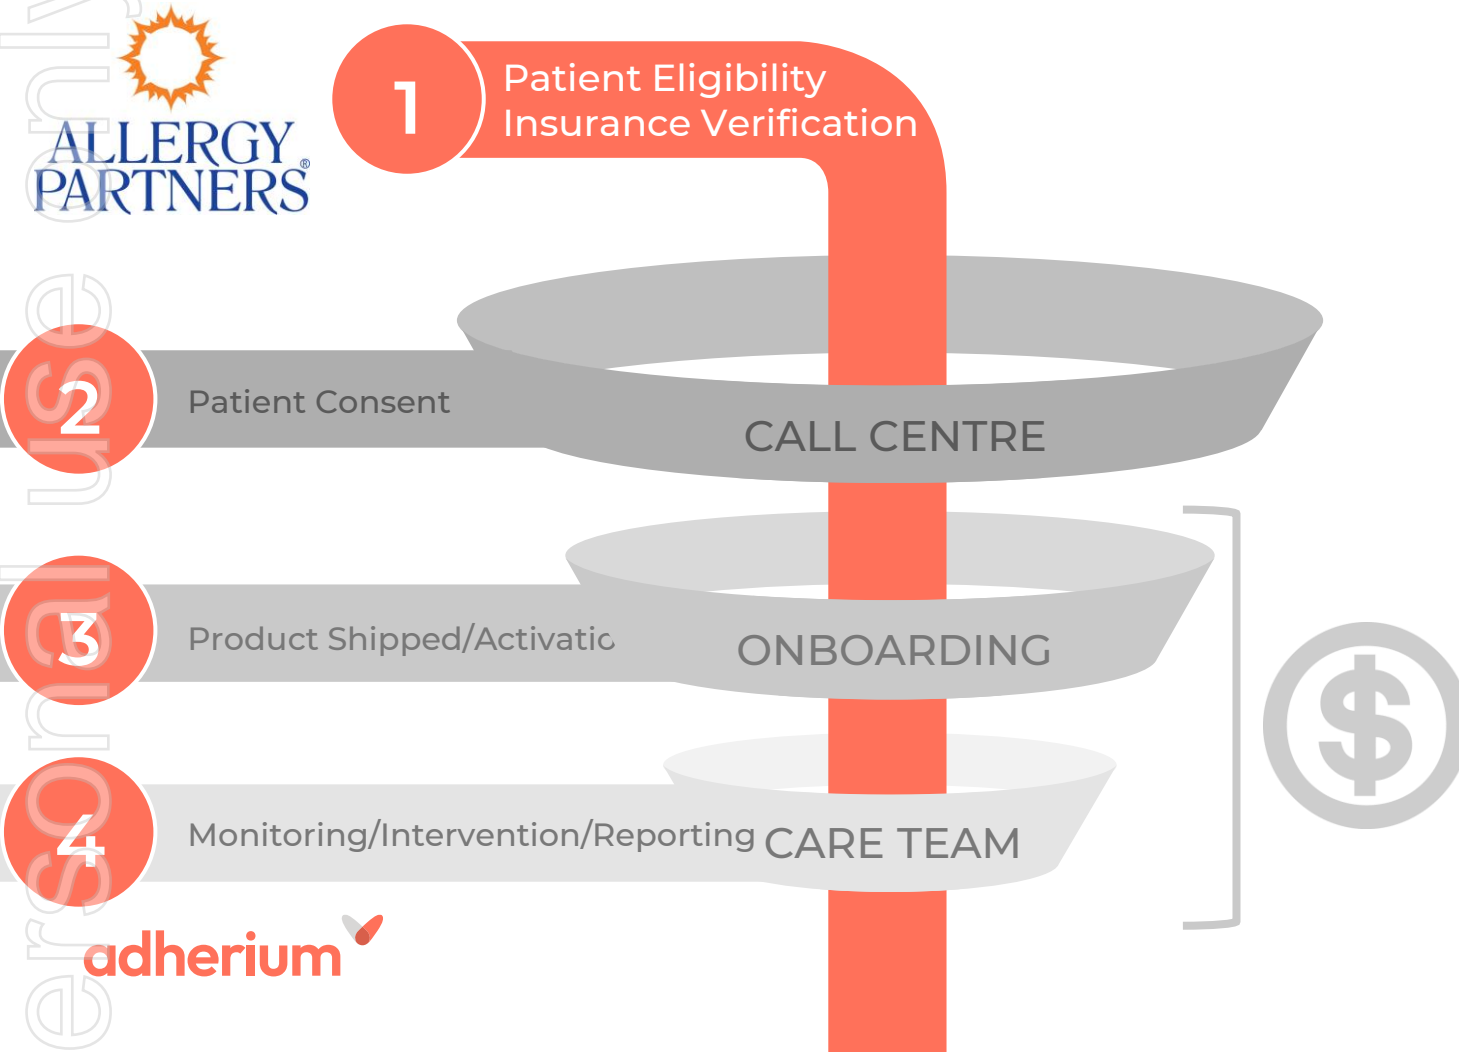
ALLERGY PARTNERS®

1
Patient Eligibility
Insurance Verification

2
Patient Consent

CALL CENTRE

3
Product Shipped/Activatic

ONBOARDING

4
Monitoring/Intervention/Reporting

CARE TEAM

$

adherium

ersonal use only